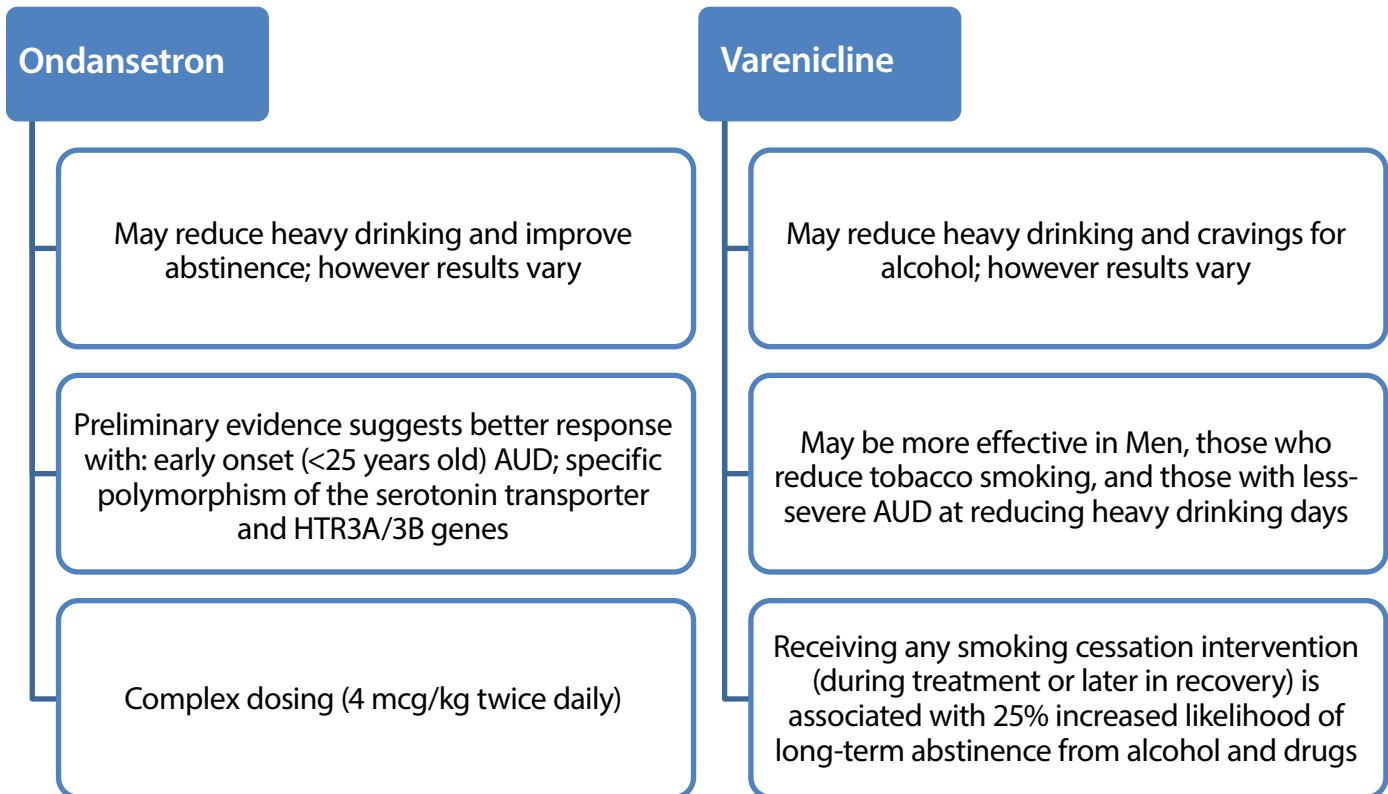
Ondansetron

May reduce heavy drinking and improve abstinence; however results vary

Preliminary evidence suggests better response with: early onset (<25 years old) AUD; specific polymorphism of the serotonin transporter and HTR3A/3B genes

Complex dosing (4 mcg/kg twice daily)

Varenicline

May reduce heavy drinking and cravings for alcohol; however results vary

May be more effective in Men, those who reduce tobacco smoking, and those with less-severe AUD at reducing heavy drinking days

Receiving any smoking cessation intervention (during treatment or later in recovery) is associated with 25% increased likelihood of long-term abstinence from alcohol and drugs